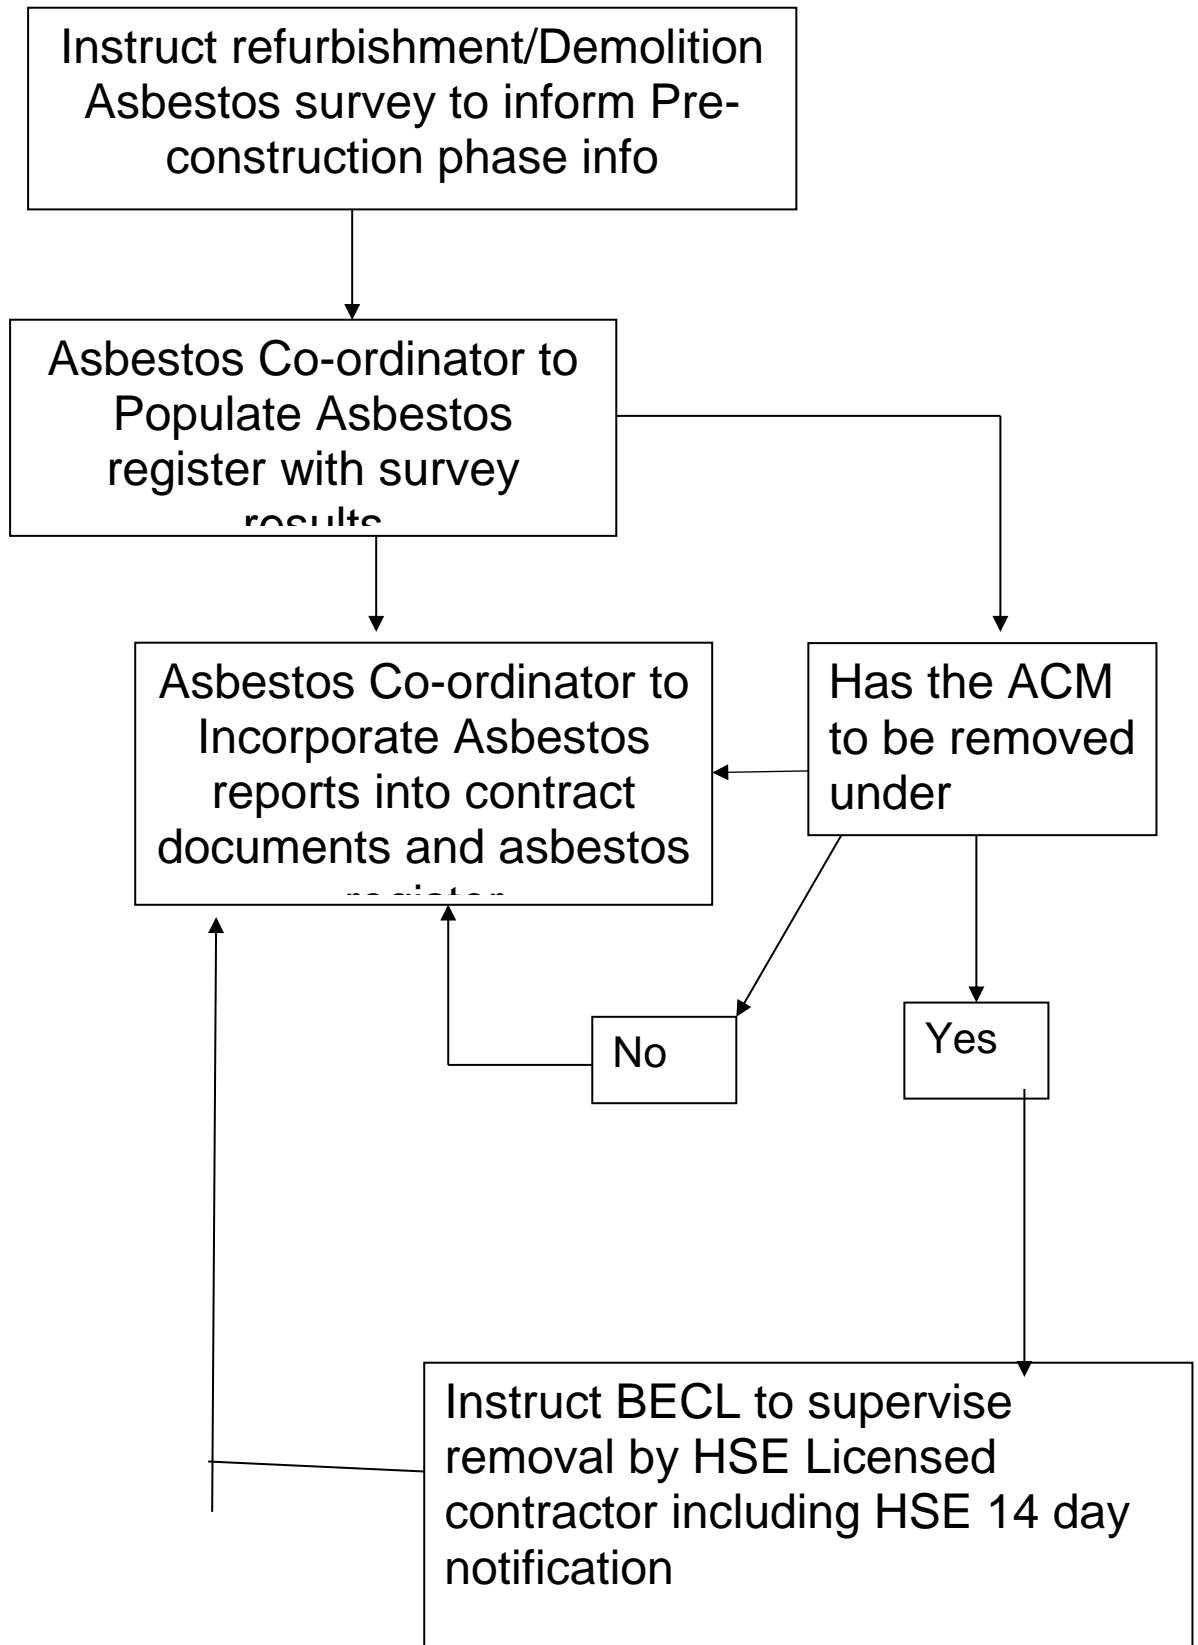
Instruct refurbishment/Demolition Asbestos survey to inform Pre-construction phase info

Asbestos Co-ordinator to Populate Asbestos register with survey results

Asbestos Co-ordinator to Incorporate Asbestos reports into contract documents and asbestos register

Has the ACM to be removed under

No

Yes

Instruct BECL to supervise removal by HSE Licensed contractor including HSE 14 day notification